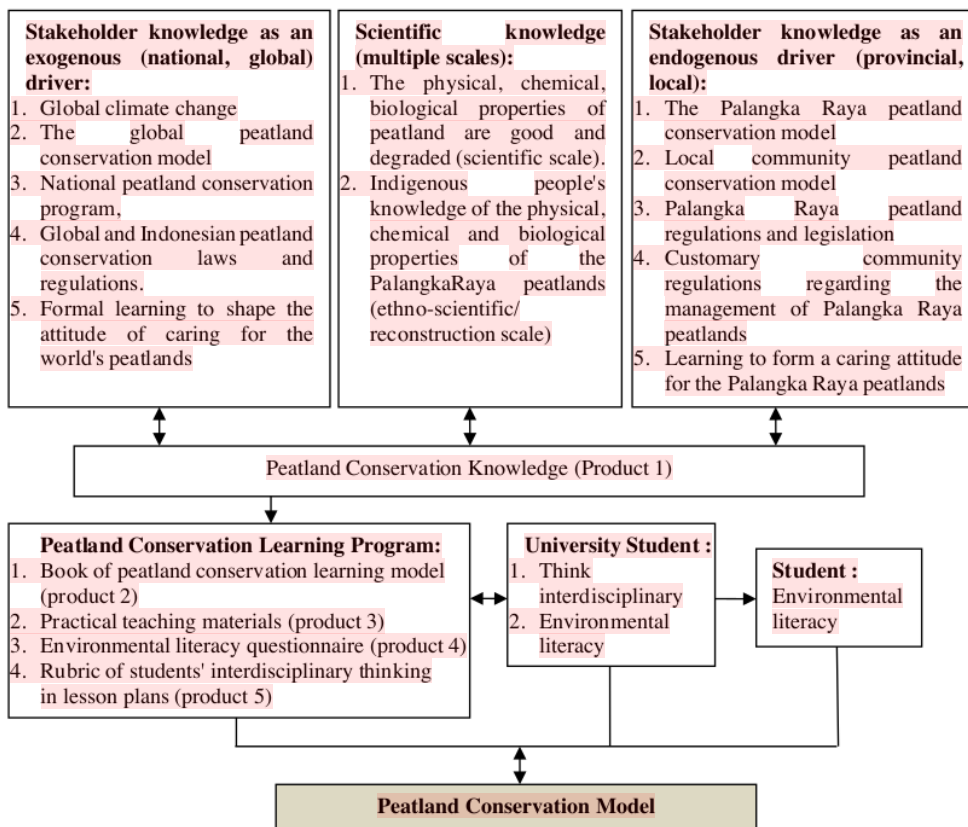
**Stakeholder knowledge as an exogenous (national, global) driver:**
1. Global climate change
2. The global peatland conservation model
3. National peatland conservation program,
4. Global and Indonesian peatland conservation laws and regulations.
5. Formal learning to shape the attitude of caring for the world's peatlands

**Scientific knowledge (multiple scales):**
1. The physical, chemical, biological properties of peatland are good and degraded (scientific scale).
2. Indigenous people's knowledge of the physical, chemical and biological properties of the PalangkaRaya peatlands (ethno-scientific/ reconstruction scale)

**Stakeholder knowledge as an endogenous driver (provincial, local):**
1. The Palangka Raya peatland conservation model
2. Local community peatland conservation model
3. Palangka Raya peatland regulations and legislation
4. Customary community regulations regarding the management of Palangka Raya peatlands
5. Learning to form a caring attitude for the Palangka Raya peatlands

Peatland Conservation Knowledge (Product 1)

**Peatland Conservation Learning Program:**
1. Book of peatland conservation learning model (product 2)
2. Practical teaching materials (product 3)
3. Environmental literacy questionnaire (product 4)
4. Rubric of students' interdisciplinary thinking in lesson plans (product 5)

**University Student :**
1. Think interdisciplinary
2. Environmental literacy

**Student :**
Environmental literacy

**Peatland Conservation Model**